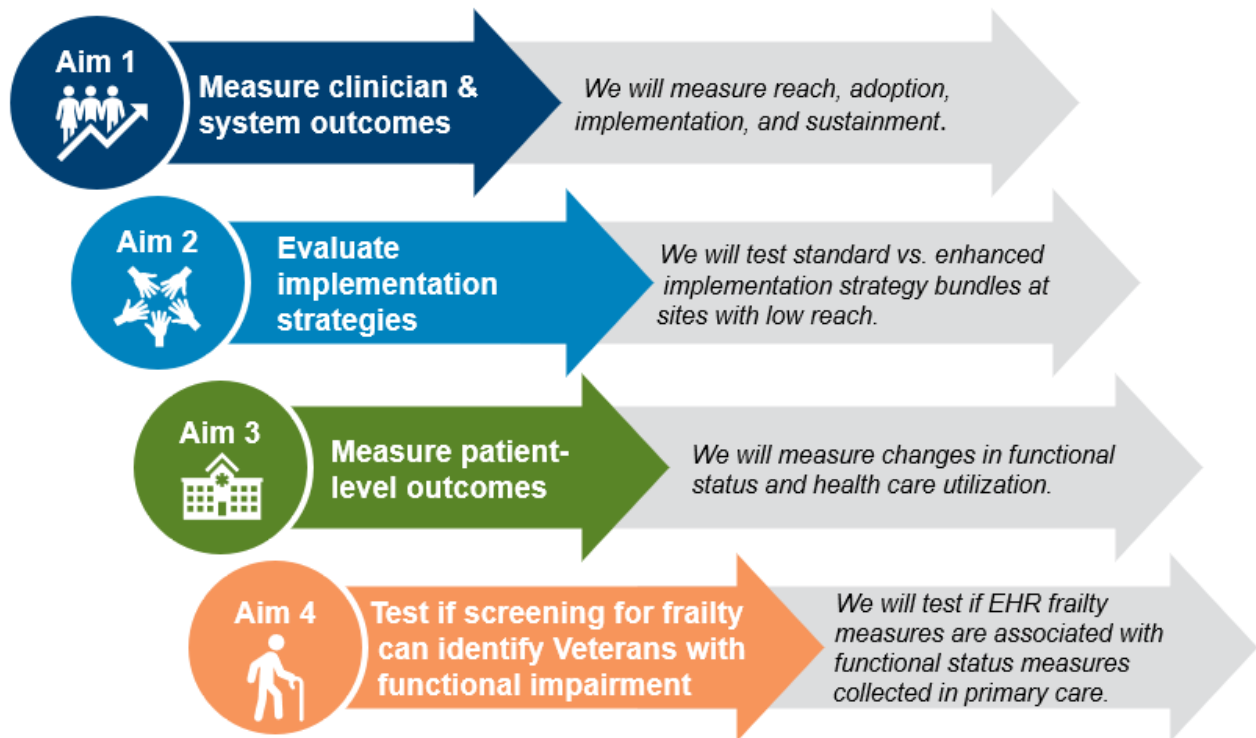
Aim 1

Measure clinician & system outcomes

We will measure reach, adoption, implementation, and sustainment.

Aim 2

Evaluate implementation strategies

We will test standard vs. enhanced implementation strategy bundles at sites with low reach.

Aim 3

Measure patient-level outcomes

We will measure changes in functional status and health care utilization.

Aim 4

Test if screening for frailty can identify Veterans with functional impairment

We will test if EHR frailty measures are associated with functional status measures collected in primary care.